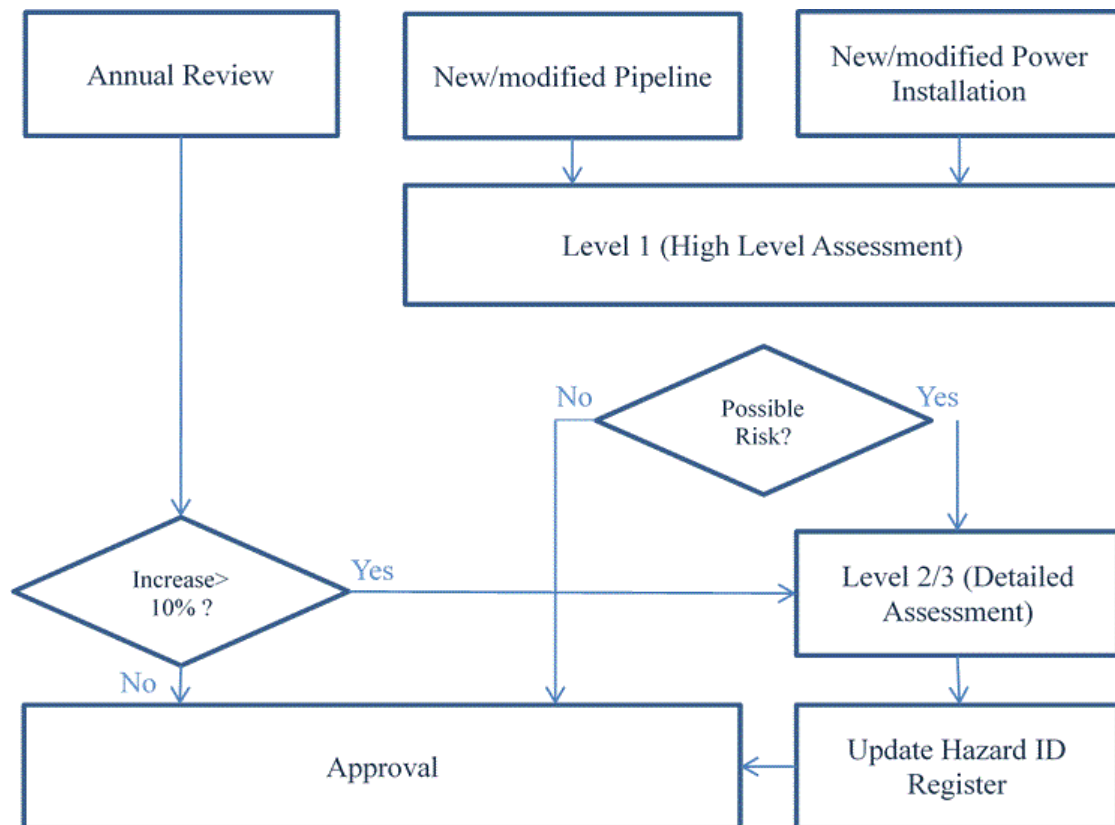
Annual Review

New/modified Pipeline

New/modified Power Installation

Level 1 (High Level Assessment)

No

Possible Risk?

Yes

Increase> 10% ?

Yes

Level 2/3 (Detailed Assessment)

No

Approval

Update Hazard ID Register